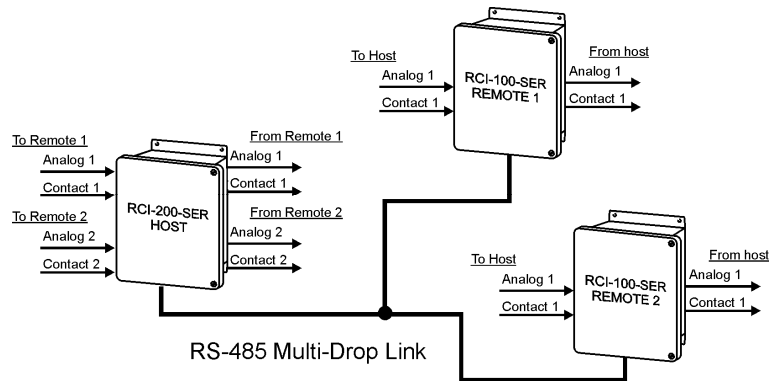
To Host

Analog 1

Contact 1

RCI-100-SER
REMOTE 1

From host

Analog 1

Contact 1

To Remote 1

Analog 1

Contact 1

To Remote 2

Analog 2

Contact 2

RCI-200-SER
HOST

From Remote 1

Analog 1

Contact 1

From Remote 2

Analog 2

Contact 2

To Host

Analog 1

Contact 1

RCI-100-SER
REMOTE 2

From host

Analog 1

Contact 1

RS-485 Multi-Drop Link